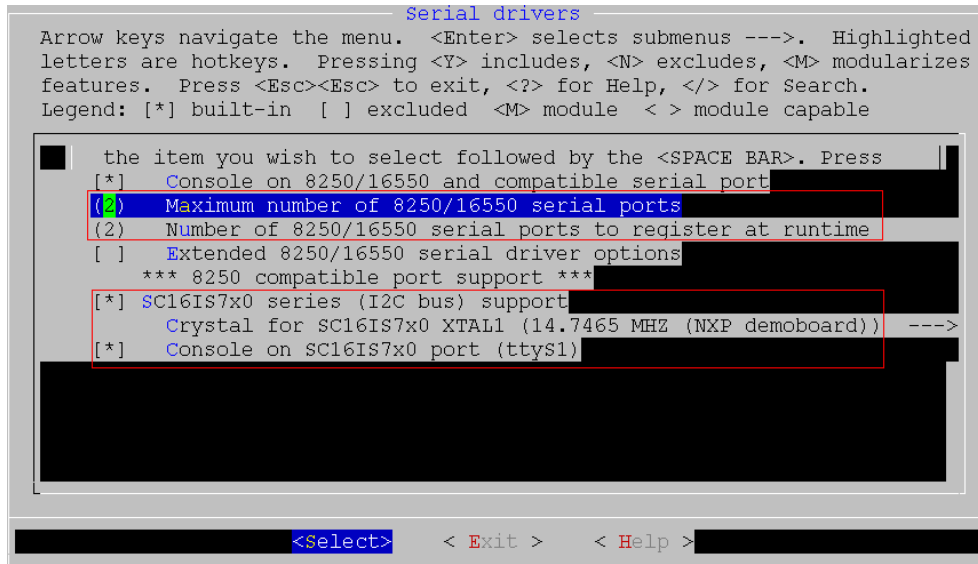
Serial drivers

Arrow keys navigate the menu. <Enter> selects submenus --->. Highlighted letters are hotkeys. Pressing <Y> includes, <N> excludes, <M> modularizes features. Press <Esc><Esc> to exit, <?> for Help, </> for Search. Legend: [*] built-in [ ] excluded <M> module < > module capable

the item you wish to select followed by the <SPACE BAR>. Press
[*] Console on 8250/16550 and compatible serial port
(2) Maximum number of 8250/16550 serial ports
(2) Number of 8250/16550 serial ports to register at runtime
[ ] Extended 8250/16550 serial driver options
*** 8250 compatible port support ***
[*] SC16IS7x0 series (I2C bus) support
Crystal for SC16IS7x0 XTAL1 (14.7465 MHZ (NXP demoboard)) --->
[*] Console on SC16IS7x0 port (ttyS1)

<Select> < Exit > < Help >